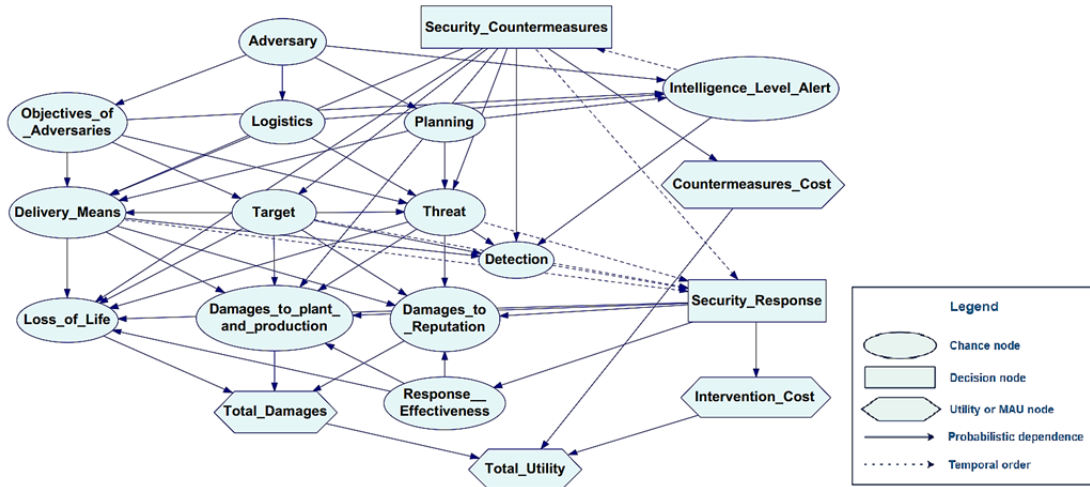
Security_Countermeasures

Adversary

Intelligence_Level_Alert

Objectives_of_Adversaries

Logistics

Planning

Countermeasures_Cost

Delivery_Means

Target

Threat

Detection

Security_Response

Loss_of_Life

Damages_to_plant_and_production

Damages_to_Reputation

Response__Effectiveness

Total_Damages

Intervention_Cost

Total_Utility

Legend

Chance node

Decision node

Utility or MAU node

Probabilistic dependence

Temporal order